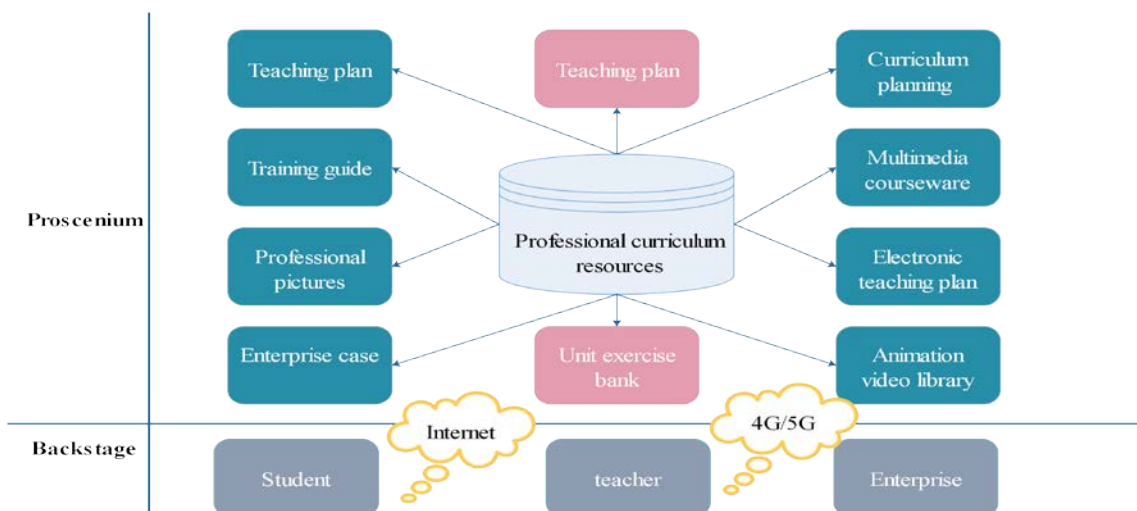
Proscenium

Teaching plan

Teaching plan

Curriculum planning

Training guide

Professional curriculum resources

Multimedia courseware

Professional pictures

Electronic teaching plan

Enterprise case

Unit exercise bank

Animation video library

Backstage

Internet

4G/5G

Student

teacher

Enterprise